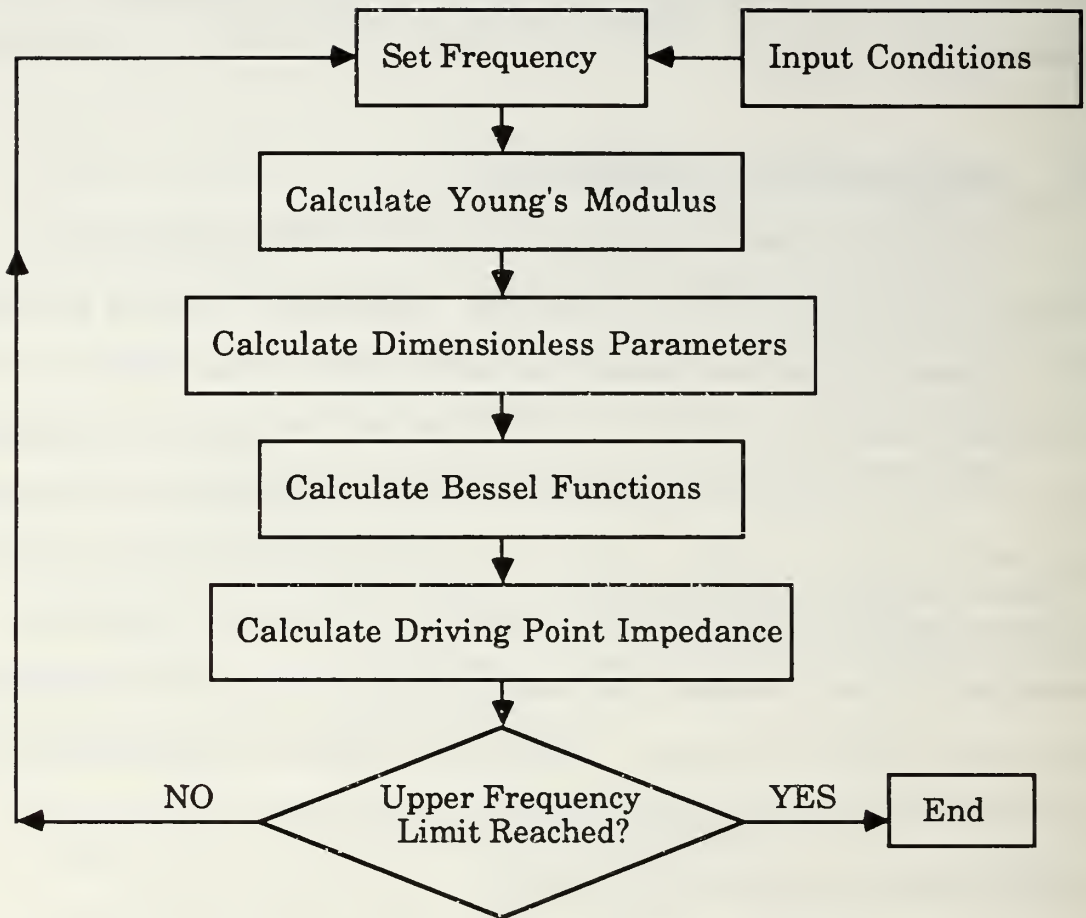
Set Frequency

Input Conditions

Calculate Young's Modulus

Calculate Dimensionless Parameters

Calculate Bessel Functions

Calculate Driving Point Impedance

NO

Upper Frequency Limit Reached?

YES

End